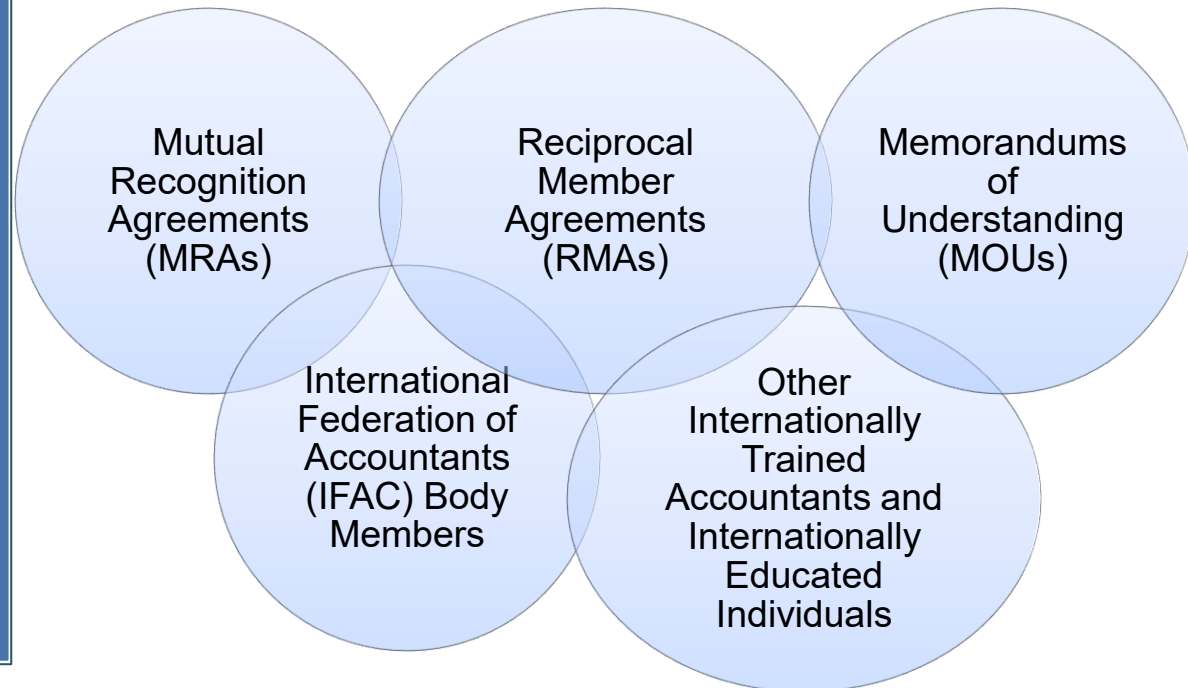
Mutual Recognition Agreements (MRAs)

Reciprocal Member Agreements (RMAs)

Memorandums of Understanding (MOUs)

International Federation of Accountants (IFAC) Body Members

Other Internationally Trained Accountants and Internationally Educated Individuals